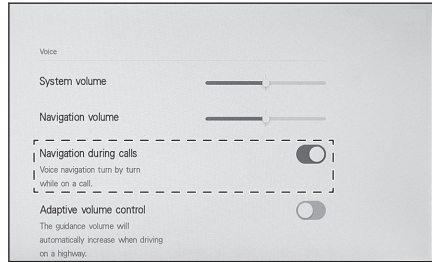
Voice

System volume

Navigation volume

Navigation during calls

Voice navigation turn by turn while on a call.

Adaptive volume control

The guidance volume will automatically increase when driving on a highway.